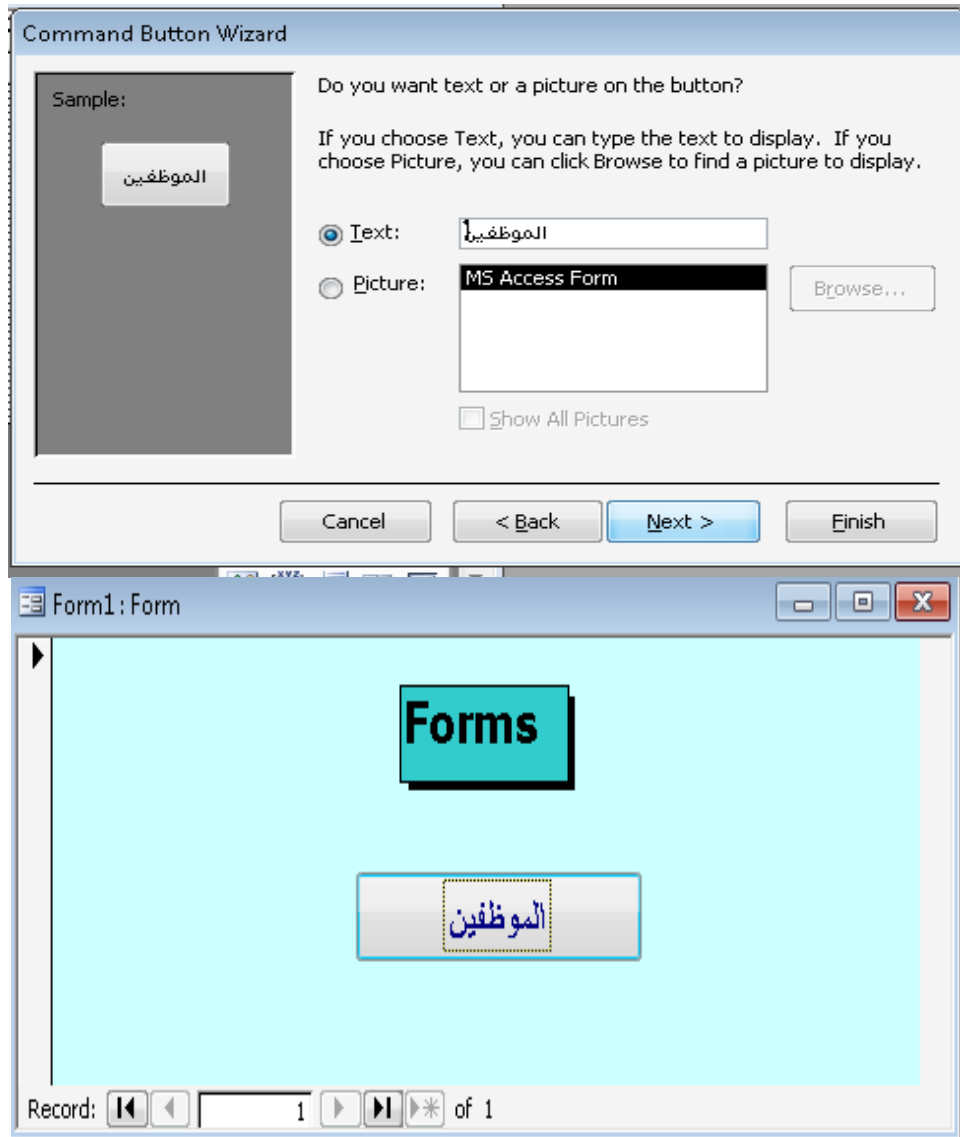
Command Button Wizard

Sample:

الموظفين

Do you want text or a picture on the button?

If you choose Text, you can type the text to display. If you choose Picture, you can click Browse to find a picture to display.

Text: الموظفين

Picture: MS Access Form

Browse...

Show All Pictures

Cancel
< Back
Next >
Finish

Form1 : Form

Forms

الموظفين

Record: 1 of 1